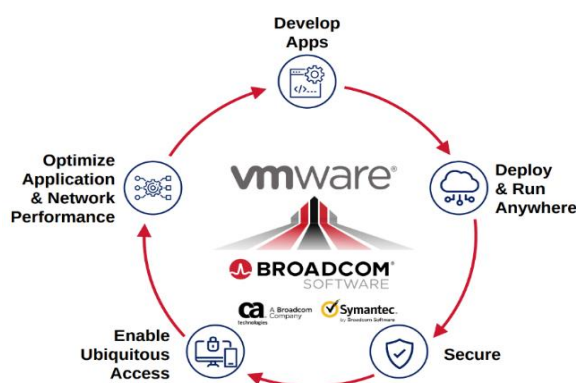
Develop Apps

Deploy & Run Anywhere

Secure

Enable Ubiquitous Access

Optimize Application & Network Performance

vmware

BROADCOM
SOFTWARE

ca technologies A Broadcom Company

Symantec. by Broadcom Software